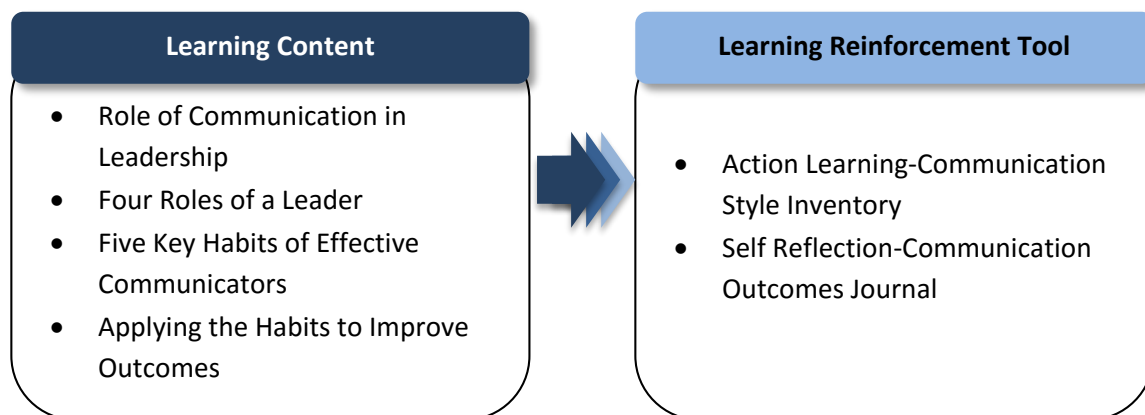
Learning Content

- Role of Communication in Leadership
- Four Roles of a Leader
- Five Key Habits of Effective Communicators
- Applying the Habits to Improve Outcomes

Learning Reinforcement Tool

- Action Learning-Communication Style Inventory
- Self Reflection-Communication Outcomes Journal